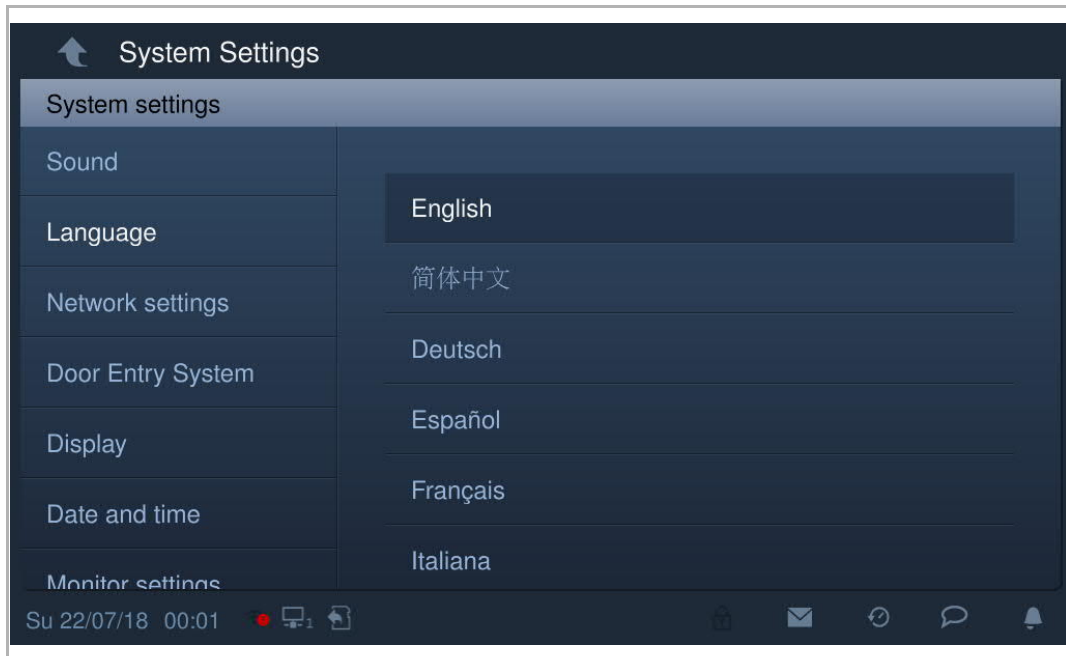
System Settings

System settings

Sound

Language

Network settings

Door Entry System

Display

Date and time

Monitor settings

English

简体中文

Deutsch

Español

Français

Italiana

Su 22/07/18 00:01 1